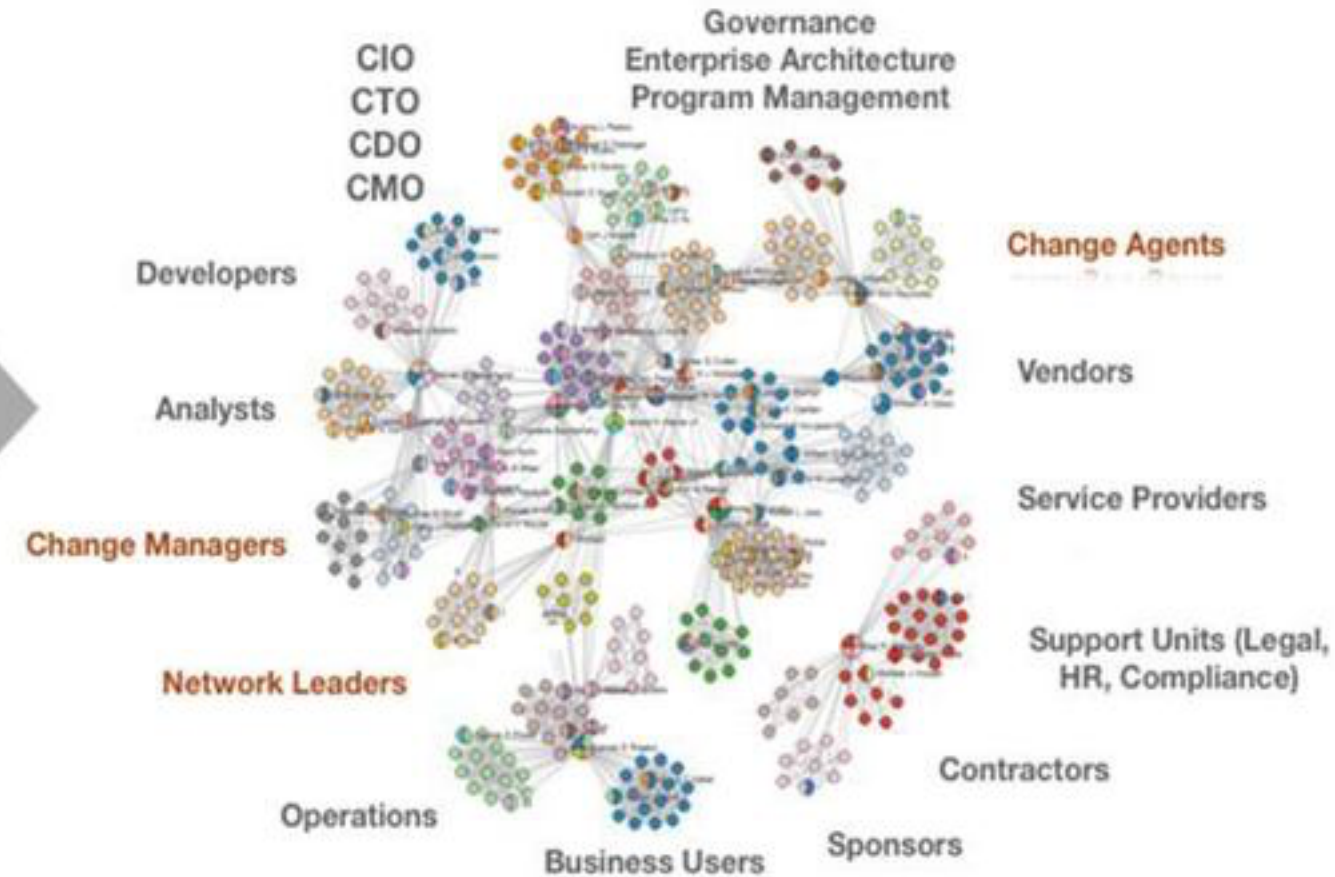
Governance
Enterprise Architecture
Program Management

CIO
CTO
CDO
CMO

Developers

Change Agents

Vendors

Analysts

Service Providers

Change Managers

Support Units (Legal, HR, Compliance)

Network Leaders

Contractors

Operations

Sponsors

Business Users